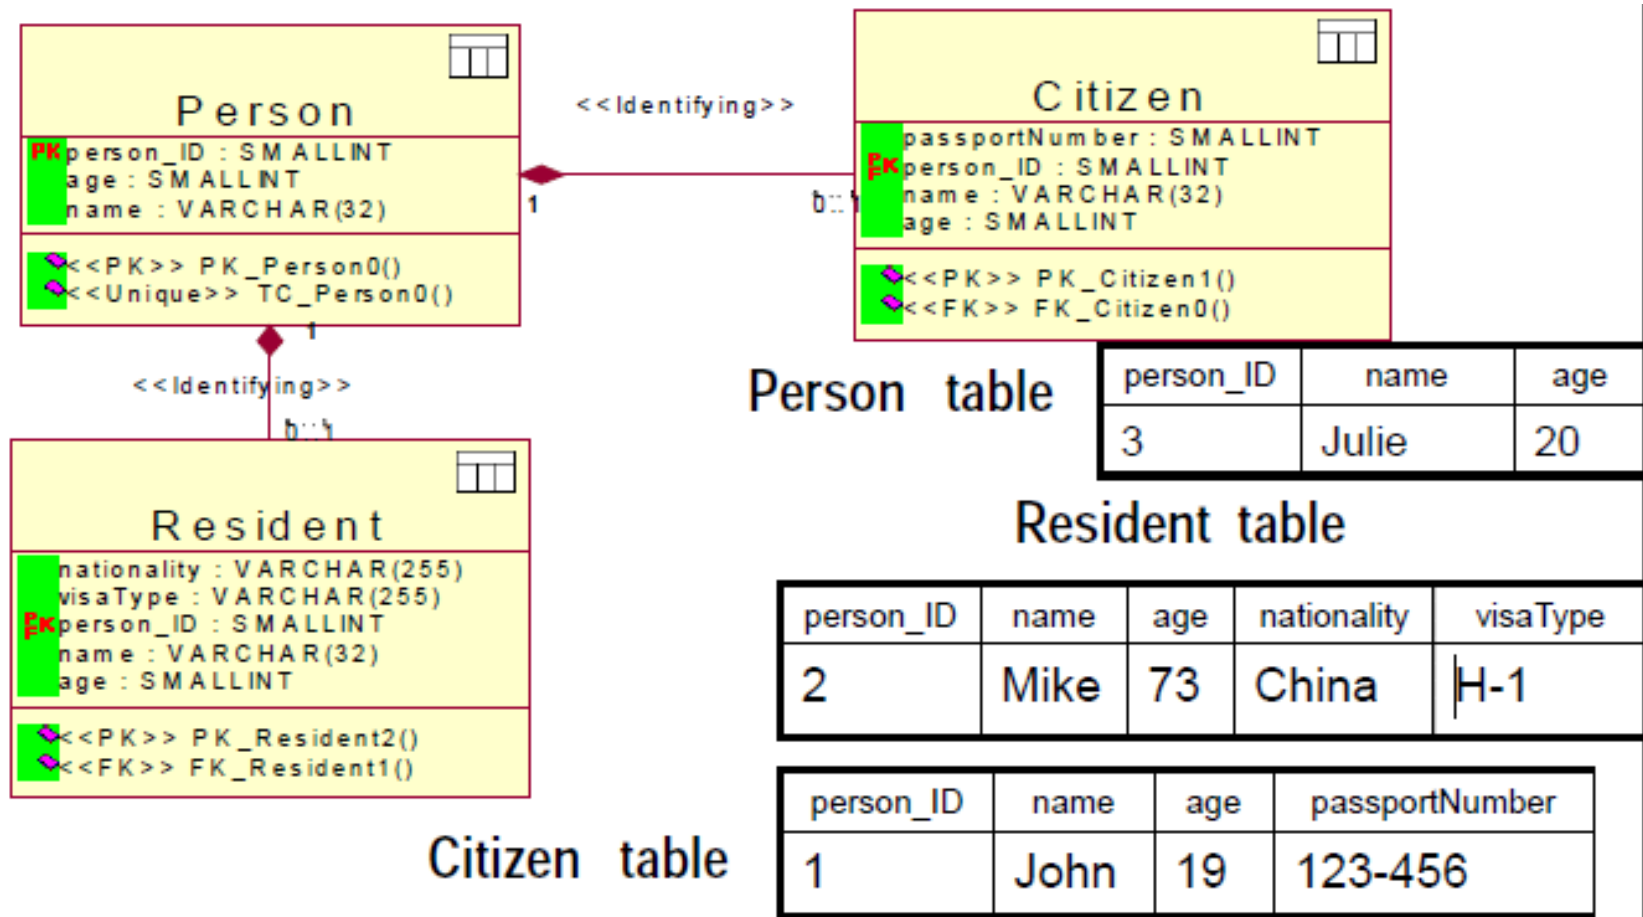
Person
PK person_ID : SMALLINT
age : SMALLINT
name : VARCHAR(32)
<<PK>> PK_Person0()
<<Unique>> TC_Person0()

<<Identifying>>

1

0..1

Citizen
passportNumber : SMALLINT
PK FK person_ID : SMALLINT
name : VARCHAR(32)
age : SMALLINT
<<PK>> PK_Citizen1()
<<FK>> FK_Citizen0()

1

<<Identifying>>

0..1

Resident
nationality : VARCHAR(255)
visaType : VARCHAR(255)
PK FK person_ID : SMALLINT
name : VARCHAR(32)
age : SMALLINT
<<PK>> PK_Resident2()
<<FK>> FK_Resident1()

Person table

| person_ID | name | age |
|---|---|---|
| 3 | Julie | 20 |

Resident table

| person_ID | name | age | nationality | visaType |
|---|---|---|---|---|
| 2 | Mike | 73 | China | H-1 |

Citizen table

| person_ID | name | age | passportNumber |
|---|---|---|---|
| 1 | John | 19 | 123-456 |